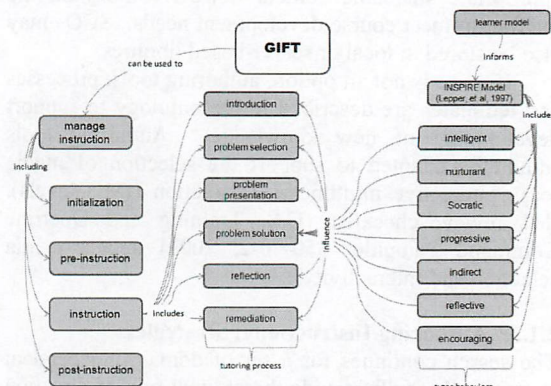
GIFT

can be used to

manage instruction

including

initialization

pre-instruction

instruction

post-instruction

includes

introduction

problem selection

problem presentation

problem solution

reflection

remediation

tutoring process

influence

learner model

informs

INSPIRE Model (Lepper, et al, 1997)

include

intelligent

nurturant

Socratic

progressive

indirect

reflective

encouraging

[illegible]